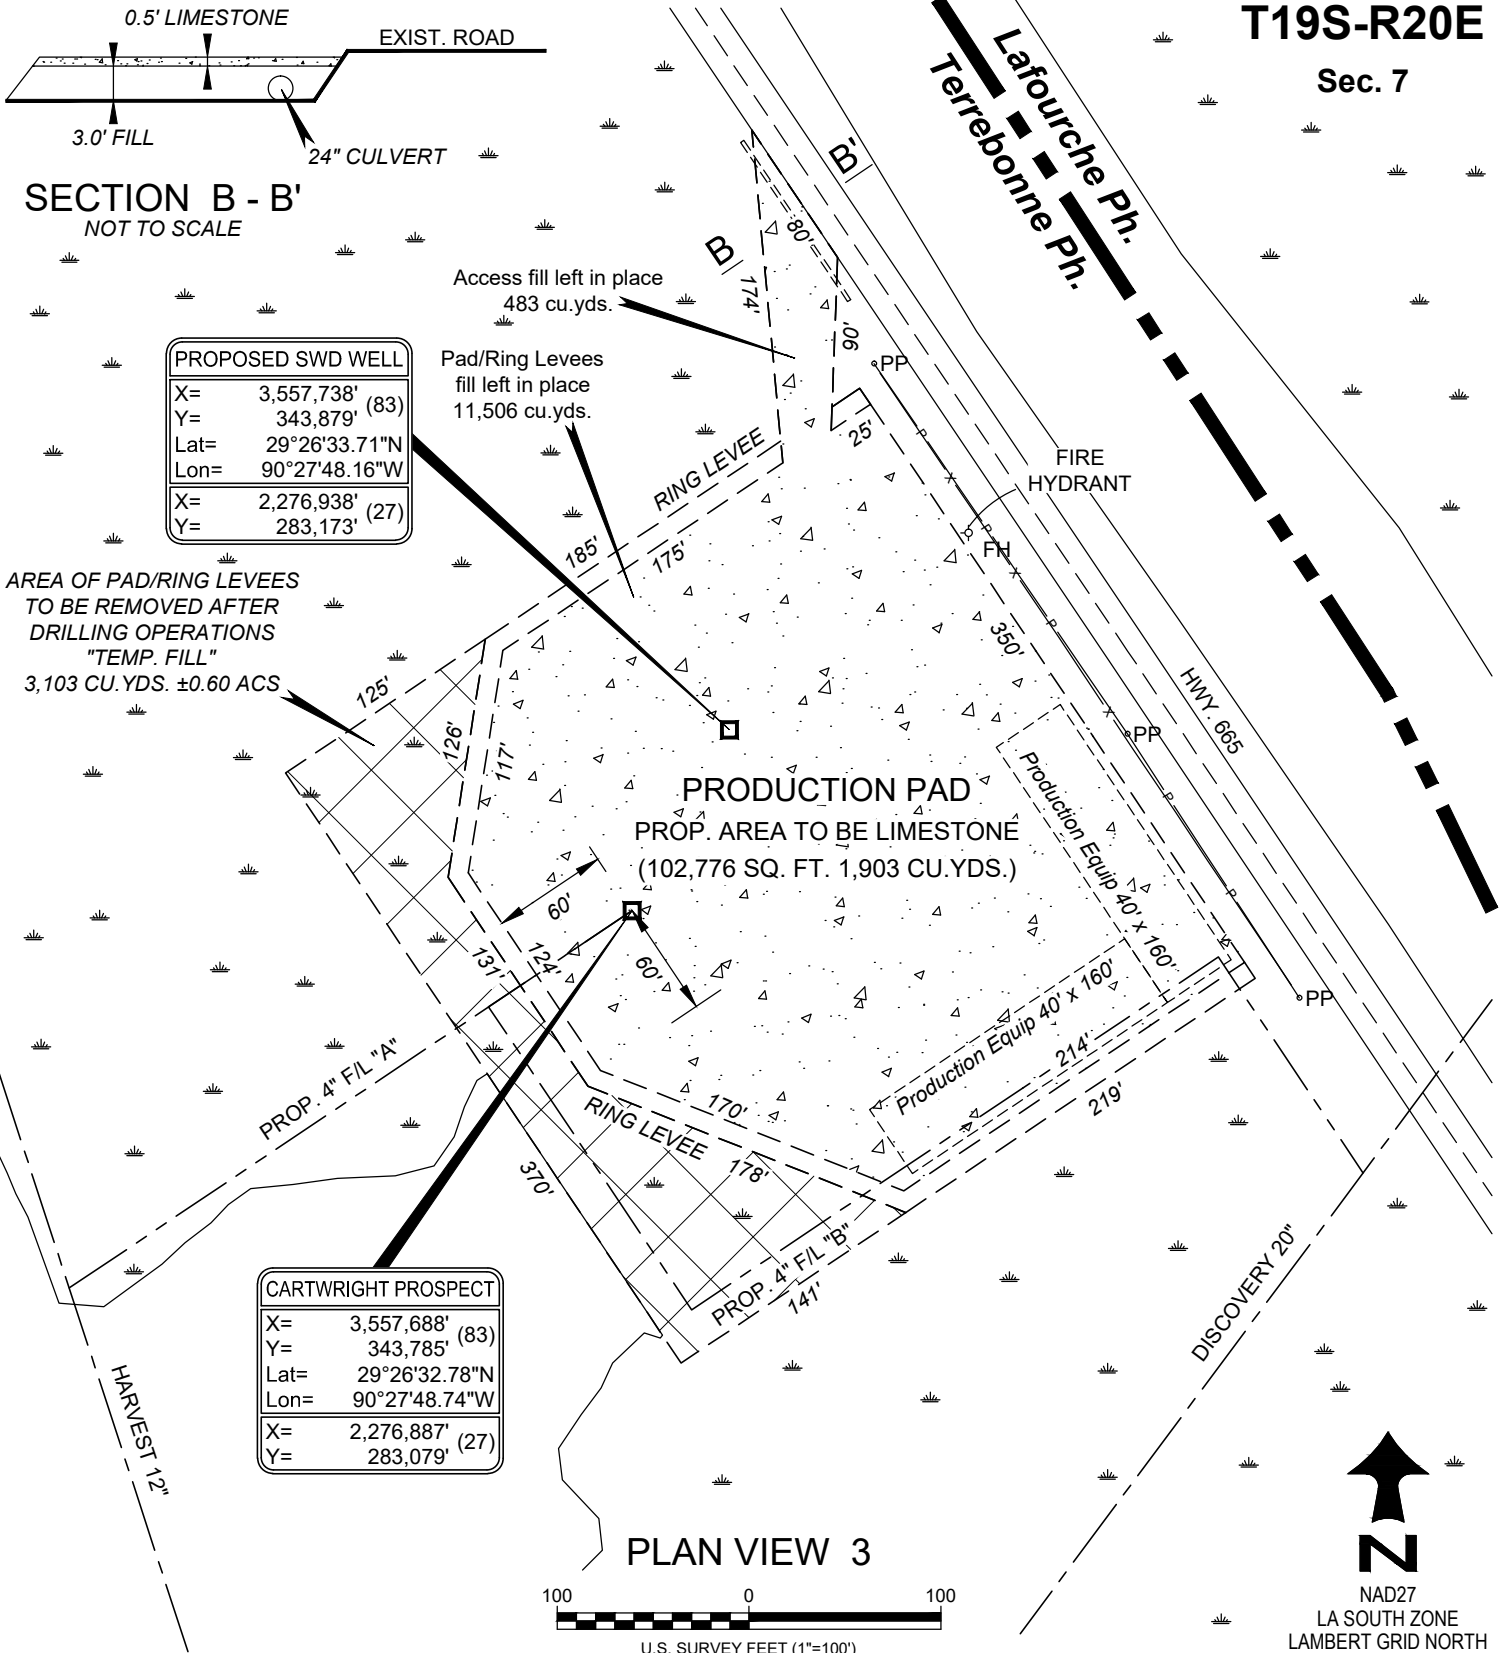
0.5' LIMESTONE
EXIST. ROAD
3.0' FILL
24" CULVERT

SECTION B - B'
NOT TO SCALE

T19S-R20E
Sec. 7

Lafourche Ph.
Terrebonne Ph.

B'
B
80'
174'
90'
25'

Access fill left in place
483 cu.yds.

Pad/Ring Levees
fill left in place
11,506 cu.yds.

| PROPOSED SWD WELL | | |
|---|---|---|
| X= | 3,557,738' | (83) |
| Y= | 343,879' | |
| Lat= | 29°26'33.71"N | |
| Lon= | 90°27'48.16"W | |
| X= | 2,276,938' | (27) |
| Y= | 283,173' | |

PP
FIRE HYDRANT
FH
RING LEVEE
185'
175'
350'
HWY. 665
PP

AREA OF PAD/RING LEVEES
TO BE REMOVED AFTER
DRILLING OPERATIONS
"TEMP. FILL"
3,103 CU.YDS. ±0.60 ACS

125'
126'
117'

PRODUCTION PAD
PROP. AREA TO BE LIMESTONE
(102,776 SQ. FT. 1,903 CU.YDS.)

Production Equip 40' x 160'
60'
60'
131'
124'
Production Equip 40' x 160'
PP
214'
219'
PROP. 4" F/L "A"
170'
RING LEVEE
178'
370'
PROP. 4" F/L "B"
141'
DISCOVERY 20"

| CARTWRIGHT PROSPECT | | |
|---|---|---|
| X= | 3,557,688' | (83) |
| Y= | 343,785' | |
| Lat= | 29°26'32.78"N | |
| Lon= | 90°27'48.74"W | |
| X= | 2,276,887' | (27) |
| Y= | 283,079' | |

HARVEST 12"

PLAN VIEW 3
100 0 100
U.S. SURVEY FEET (1"=100')

N
NAD27
LA SOUTH ZONE
LAMBERT GRID NORTH